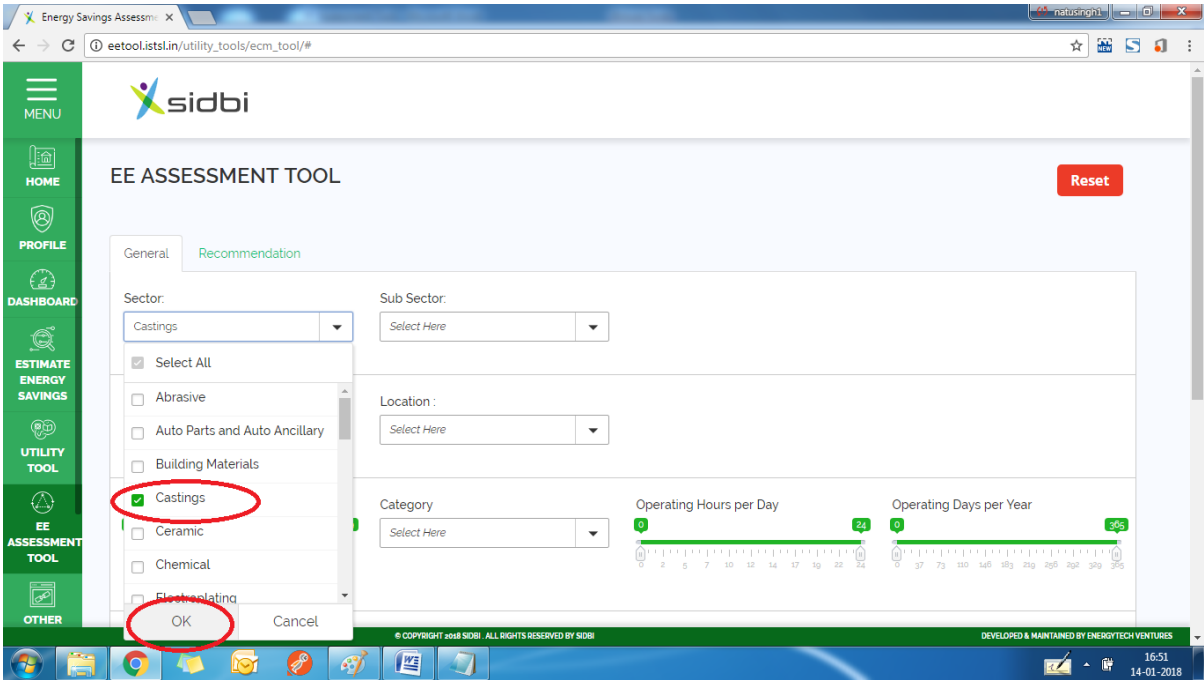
Energy Savings Assessm
natusingh1
eetool.istsl.in/utility_tools/ecm_tool/#

MENU
sidbi

HOME
PROFILE
DASHBOARD
ESTIMATE ENERGY SAVINGS
UTILITY TOOL
EE ASSESSMENT TOOL
OTHER

EE ASSESSMENT TOOL

Reset

General Recommendation

Sector:
Castings

Sub Sector:
Select Here

Select All
Abrasive
Auto Parts and Auto Ancillary
Building Materials
Castings
Ceramic
Chemical
Electroplating

OK Cancel

Location :
Select Here

Category
Select Here

Operating Hours per Day
0 24
0 2 5 7 10 12 14 17 19 22 24

Operating Days per Year
0 365
0 37 73 110 146 183 219 256 292 329 365

© COPYRIGHT 2018 SIDBI . ALL RIGHTS RESERVED BY SIDBI
DEVELOPED & MAINTAINED BY ENERGYTECH VENTURES

16:51
14-01-2018